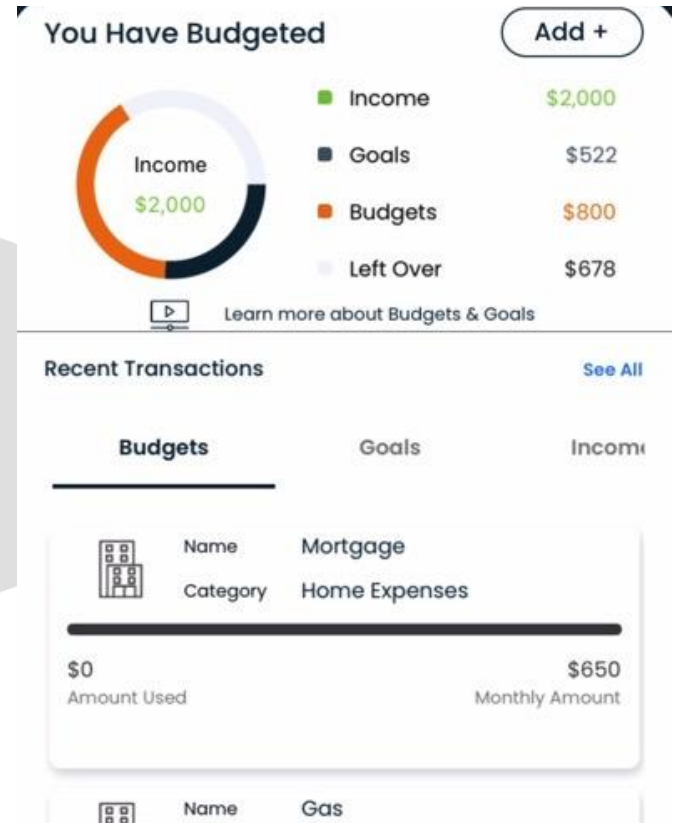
You Have Budgeted

Add +

Income
$2,000

Income $2,000
Goals $522
Budgets $800
Left Over $678

Learn more about Budgets & Goals

Recent Transactions

See All

Budgets

Goals

Incom

Name Mortgage
Category Home Expenses

$0
Amount Used

$650
Monthly Amount

Name Gas